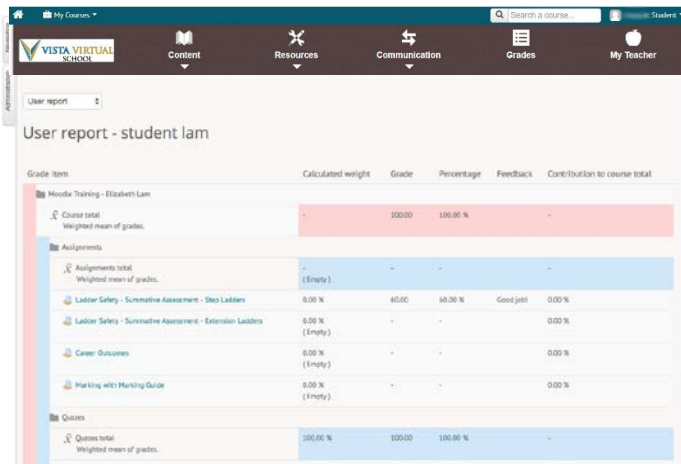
My Courses

Search a course...

Student

VISTA VIRTUAL SCHOOL

Content

Resources

Communication

Grades

My Teacher

Navigation

Administration

User report

User report - student lam

| Grade item | Calculated weight | Grade | Percentage | Feedback | Contribution to course total |
|---|---|---|---|---|---|
| Moodle Training - Elizabeth Lam | | | | | |
| Course total Weighted mean of grades. | - | 100.00 | 100.00 % | | - |
| Assignments | | | | | |
| Assignments total Weighted mean of grades. | - (Empty) | - | - | | - |
| Ladder Safety - Summative Assessment - Step Ladders | 0.00 % | 60.00 | 60.00 % | Good job! | 0.00 % |
| Ladder Safety - Summative Assessment - Extension Ladders | 0.00 % (Empty) | - | - | | 0.00 % |
| Career Outcomes | 0.00 % (Empty) | - | - | | 0.00 % |
| Marking with Marking Guide | 0.00 % (Empty) | - | - | | 0.00 % |
| Quizzes | | | | | |
| Quizzes total Weighted mean of grades. | 100.00 % | 100.00 | 100.00 % | | - |